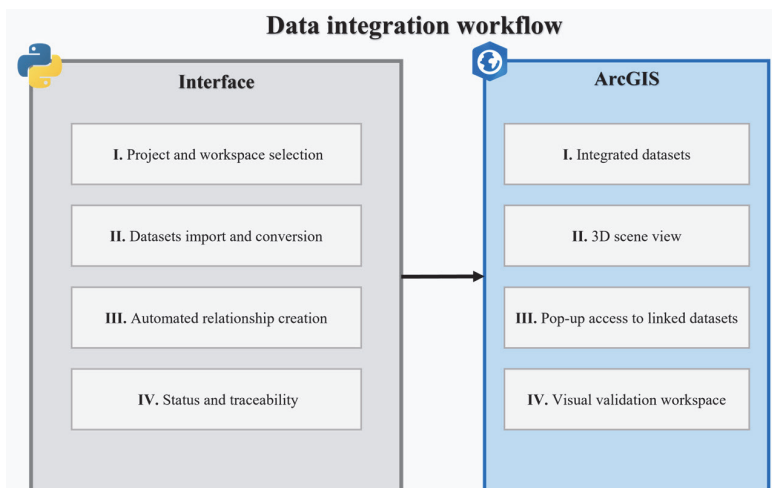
Data integration workflow

Interface

I. Project and workspace selection

II. Datasets import and conversion

III. Automated relationship creation

IV. Status and traceability

ArcGIS

I. Integrated datasets

II. 3D scene view

III. Pop-up access to linked datasets

IV. Visual validation workspace